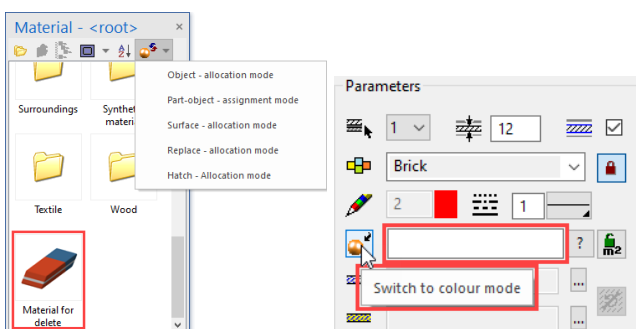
Material - <root>

×

Surroundings

Synthet materi

Textile

Wood

Material for delete

Object - allocation mode

Part-object - assignment mode

Surface - allocation mode

Replace - allocation mode

Hatch - Allocation mode

Parameters

1

12

Brick

2

1

?

m2

Switch to colour mode

...

...